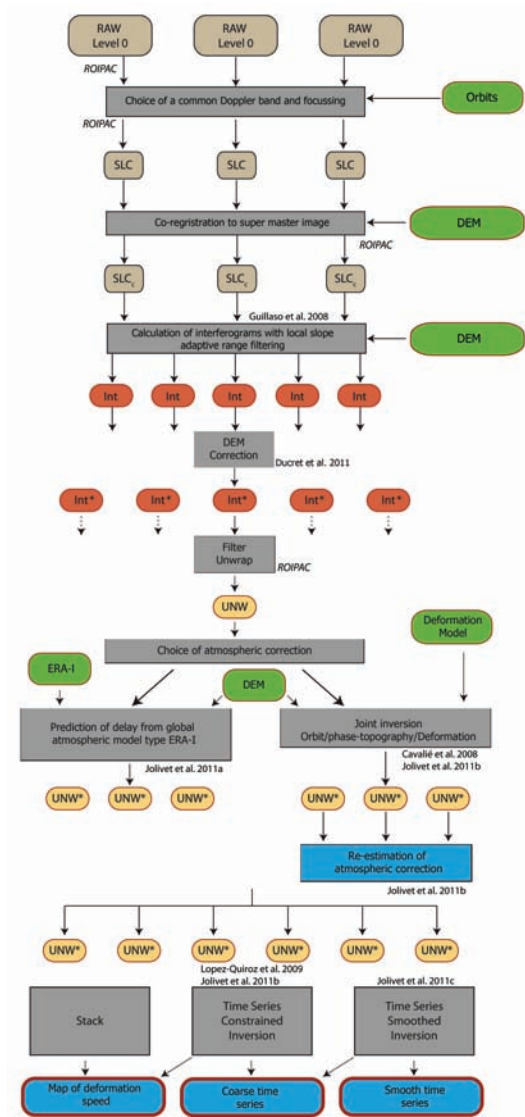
RAW
Level 0

RAW
Level 0

RAW
Level 0

ROIPAC

Choice of a common Doppler band and focussing

Orbits

ROIPAC

SLC

SLC

SLC

Co-regristration to super master image

DEM

ROIPAC

$SLC_c$

$SLC_c$

$SLC_c$

Guillaso et al. 2008

Calculation of interferograms with local slope adaptive range filtering

DEM

Int

Int

Int

Int

Int

DEM Correction

Ducret et al. 2011

Int*

Int*

Int*

Int*

Int*

Filter Unwrap

ROIPAC

UNW

Deformation Model

Choice of atmospheric correction

ERA-I

DEM

Prediction of delay from global atmospheric model type ERA-I

Joint inversion Orbit/phase-topography/Deformation

Cavalié et al. 2008
Jolivet et al. 2011b

Jolivet et al. 2011a

UNW*

UNW*

UNW*

UNW*

UNW*

UNW*

Re-estimation of atmospheric correction

Jolivet et al. 2011b

UNW*

UNW*

UNW*

UNW*

UNW*

UNW*

Lopez-Quiroz et al. 2009
Jolivet et al. 2011b

Jolivet et al. 2011c

Stack

Time Series Constrained Inversion

Time Series Smoothed Inversion

Map of deformation speed

Coarse time series

Smooth time series